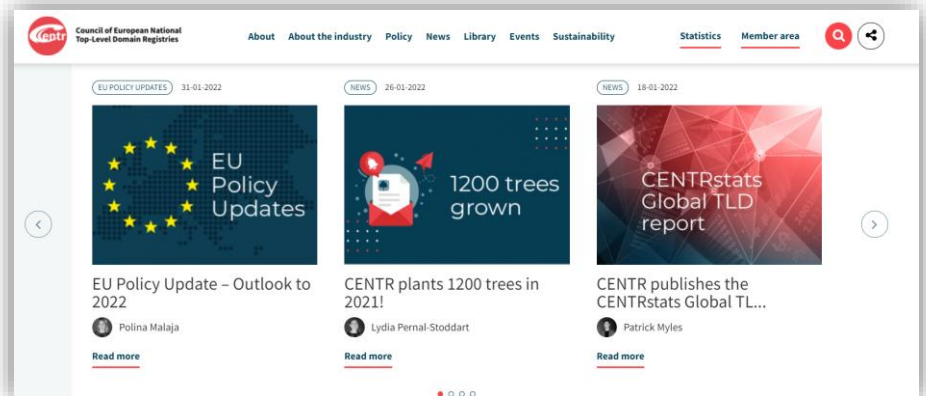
centr

Council of European National Top-Level Domain Registries

About About the industry Policy News Library Events Sustainability Statistics Member area

EU POLICY UPDATES 31-01-2022

EU Policy Updates

EU Policy Update – Outlook to 2022

Polina Malaja

Read more

NEWS 26-01-2022

1200 trees grown

CENTR plants 1200 trees in 2021!

Lydia Pernal-Stoddart

Read more

NEWS 18-01-2022

CENTRstats Global TLD report

CENTR publishes the CENTRstats Global TL...

Patrick Myles

Read more